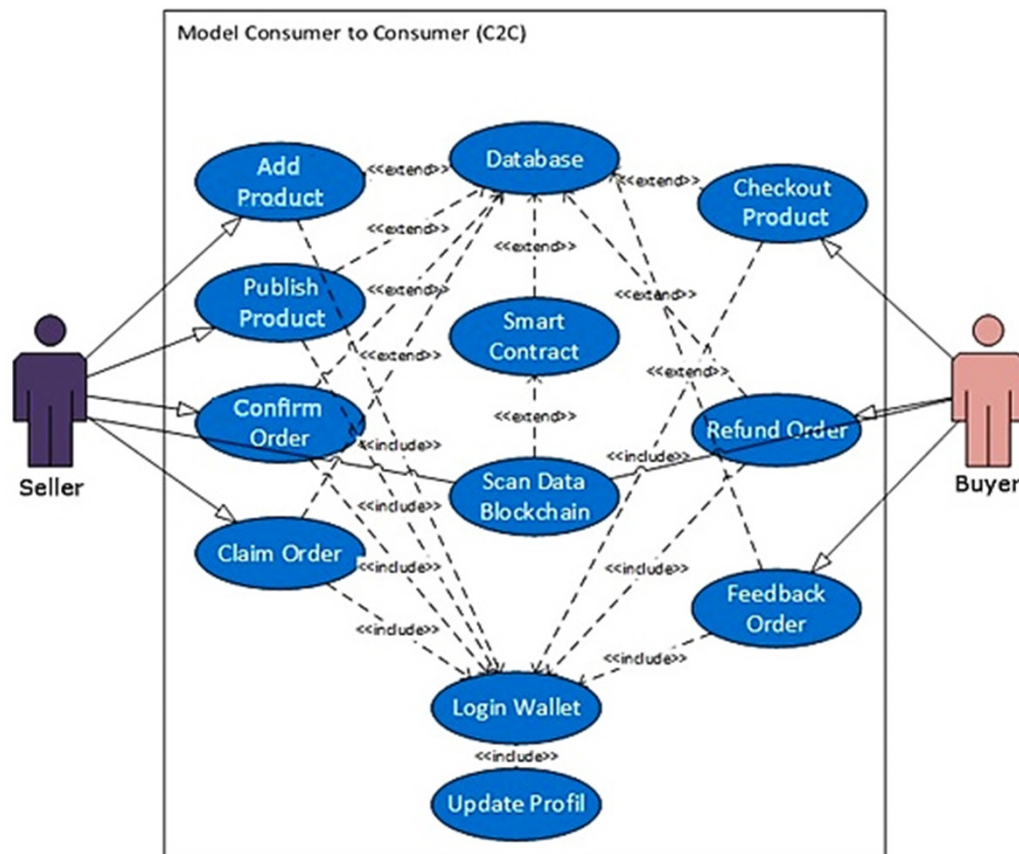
Model Consumer to Consumer (C2C)

Add Product
<<extend>>
Database
<<extend>>
Checkout Product
<<extend>>
<<extend>>
Publish Product
<<extend>>
<<extend>>
Smart Contract
<<extend>>
<<extend>>
Seller
Confirm Order
<<extend>>
Refund Order
Buyer
<<include>>
<<include>>
Scan Data Blockchain
<<include>>
Claim Order
<<include>>
<<include>>
Feedback Order
<<include>>
<<include>>
Login Wallet
<<include>>
Update Profil